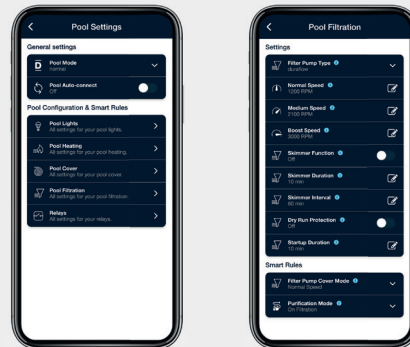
Pool Settings

General settings

Pool Mode
Normal

Pool Auto-connect
Off

Pool Configuration & Smart Rules

Pool Lights
All settings for your pool lights.

Pool Heating
All settings for your pool heating.

Pool Cover
All settings for your pool cover.

Pool Filtration
All settings for your pool filtration.

Relays
All settings for your relays.

Pool Filtration

Settings

Filter Pump Type
dualflow

Normal Speed
1250 RPM

Medium Speed
2100 RPM

Boost Speed
3000 RPM

Skimmer Function
Off

Skimmer Duration
10 min

Skimmer Interval
60 min

Dry Run Protection
Off

Startup Duration
10 min

Smart Rules

Filter Pump Cover Mode
Normal Speed

Purification Mode
On Filtration